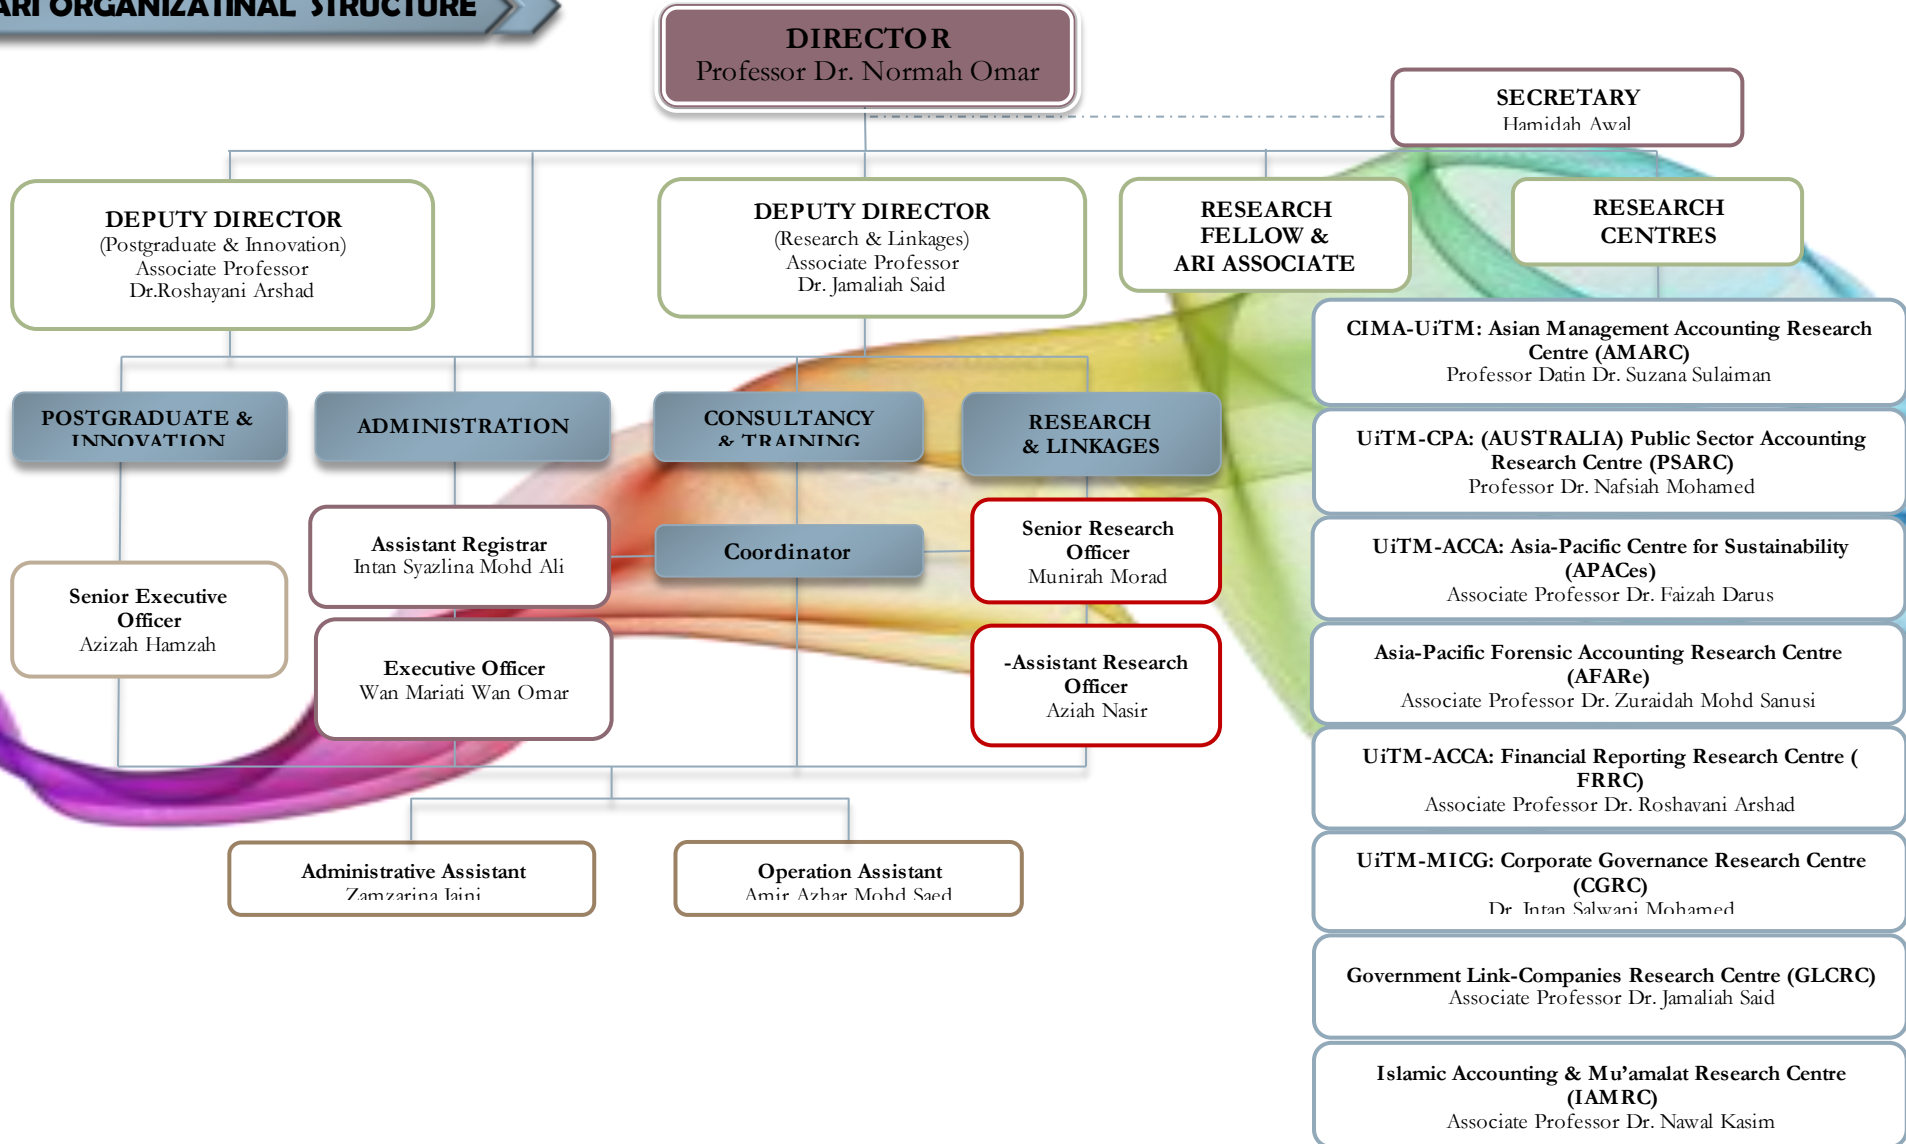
ARI ORGANIZATINAL STRUCTURE

DIRECTOR
Professor Dr. Normah Omar

SECRETARY
Hamidah Awal

DEPUTY DIRECTOR
(Postgraduate & Innovation)
Associate Professor
Dr.Roshayani Arshad

DEPUTY DIRECTOR
(Research & Linkages)
Associate Professor
Dr. Jamaliah Said

RESEARCH FELLOW & ARI ASSOCIATE

RESEARCH CENTRES

POSTGRADUATE & INNOVATION

ADMINISTRATION

CONSULTANCY & TRAINING

RESEARCH & LINKAGES

Assistant Registrar
Intan Syazlina Mohd Ali

Coordinator

Senior Research Officer
Munirah Morad

Senior Executive Officer
Azizah Hamzah

Executive Officer
Wan Mariati Wan Omar

-Assistant Research Officer
Aziah Nasir

Administrative Assistant
Zamzarina Jaini

Operation Assistant
Amir Azhar Mohd Saed

CIMA-UiTM: Asian Management Accounting Research Centre (AMARC)
Professor Datin Dr. Suzana Sulaiman

UiTM-CPA: (AUSTRALIA) Public Sector Accounting Research Centre (PSARC)
Professor Dr. Nafsiah Mohamed

UiTM-ACCA: Asia-Pacific Centre for Sustainability (APACes)
Associate Professor Dr. Faizah Darus

Asia-Pacific Forensic Accounting Research Centre (AFARe)
Associate Professor Dr. Zuraidah Mohd Sanusi

UiTM-ACCA: Financial Reporting Research Centre ( FRRC)
Associate Professor Dr. Roshayani Arshad

UiTM-MICG: Corporate Governance Research Centre (CGRC)
Dr. Intan Salwani Mohamed

Government Link-Companies Research Centre (GLCRC)
Associate Professor Dr. Jamaliah Said

Islamic Accounting & Mu'amalat Research Centre (IAMRC)
Associate Professor Dr. Nawal Kasim